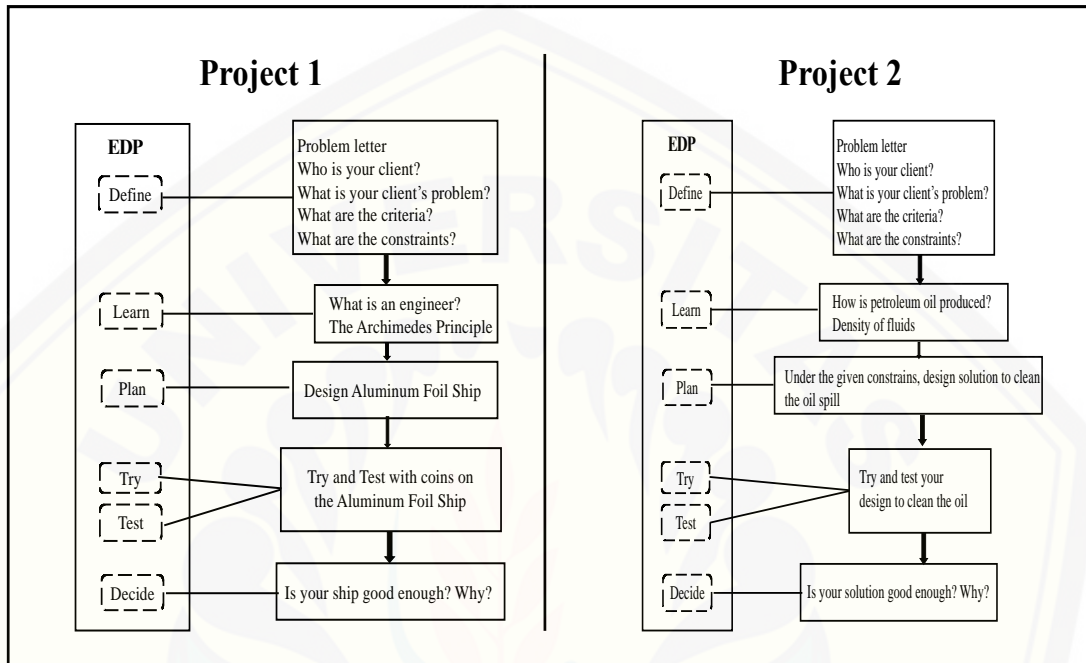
Project 1

EDP

Define

Learn

Plan

Try

Test

Decide

Problem letter
Who is your client?
What is your client's problem?
What are the criteria?
What are the constraints?

What is an engineer?
The Archimedes Principle

Design Aluminum Foil Ship

Try and Test with coins on the Aluminum Foil Ship

Is your ship good enough? Why?

Project 2

EDP

Define

Learn

Plan

Try

Test

Decide

Problem letter
Who is your client?
What is your client's problem?
What are the criteria?
What are the constraints?

How is petroleum oil produced?
Density of fluids

Under the given constrains, design solution to clean the oil spill

Try and test your design to clean the oil

Is your solution good enough? Why?